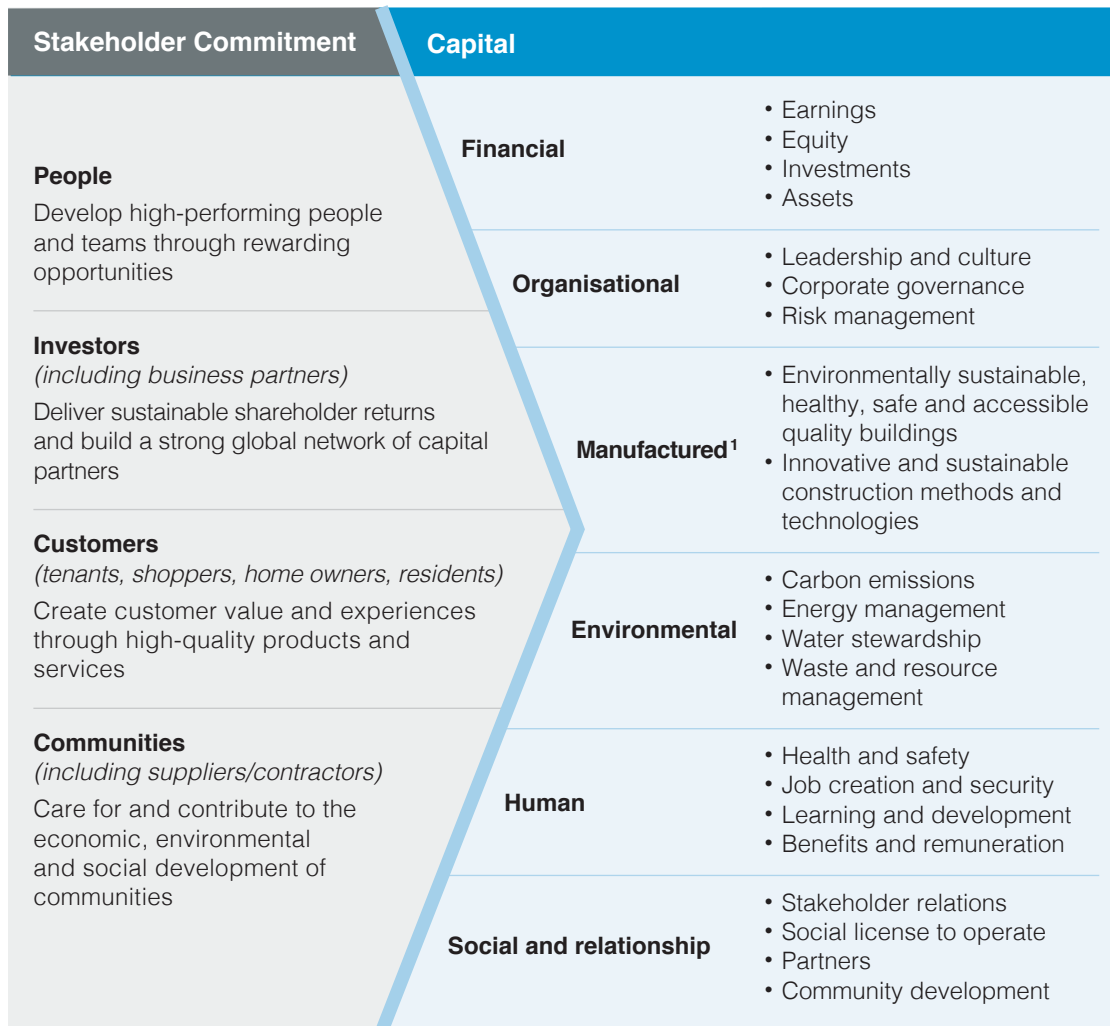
Stakeholder Commitment

People
Develop high-performing people and teams through rewarding opportunities

Investors
(including business partners)
Deliver sustainable shareholder returns and build a strong global network of capital partners

Customers
(tenants, shoppers, home owners, residents)
Create customer value and experiences through high-quality products and services

Communities
(including suppliers/contractors)
Care for and contribute to the economic, environmental and social development of communities

Capital

| Capital | |
|---|---|
| Financial | • Earnings<br>• Equity<br>• Investments<br>• Assets |
| Organisational | • Leadership and culture<br>• Corporate governance<br>• Risk management |
| Manufactured$^1$ | • Environmentally sustainable, healthy, safe and accessible quality buildings<br>• Innovative and sustainable construction methods and technologies |
| Environmental | • Carbon emissions<br>• Energy management<br>• Water stewardship<br>• Waste and resource management |
| Human | • Health and safety<br>• Job creation and security<br>• Learning and development<br>• Benefits and remuneration |
| Social and relationship | • Stakeholder relations<br>• Social license to operate<br>• Partners<br>• Community development |